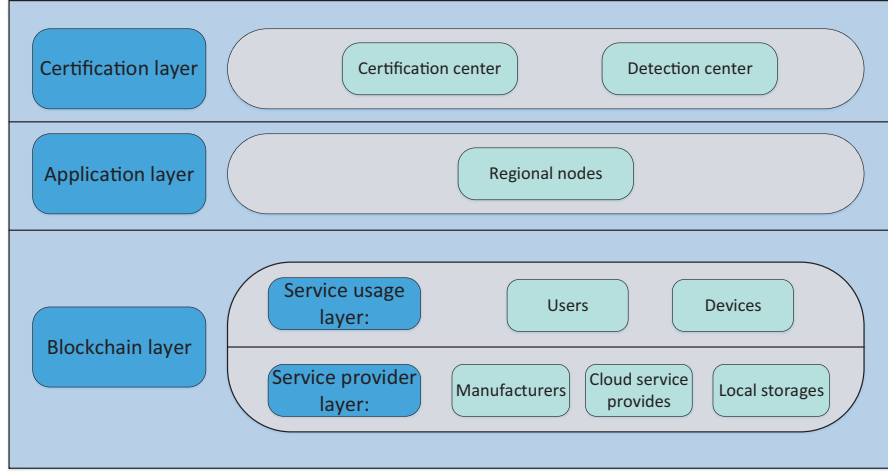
Certification layer

Certification center

Detection center

Application layer

Regional nodes

Blockchain layer

Service usage layer:

Users

Devices

Service provider layer:

Manufacturers

Cloud service provides

Local storages